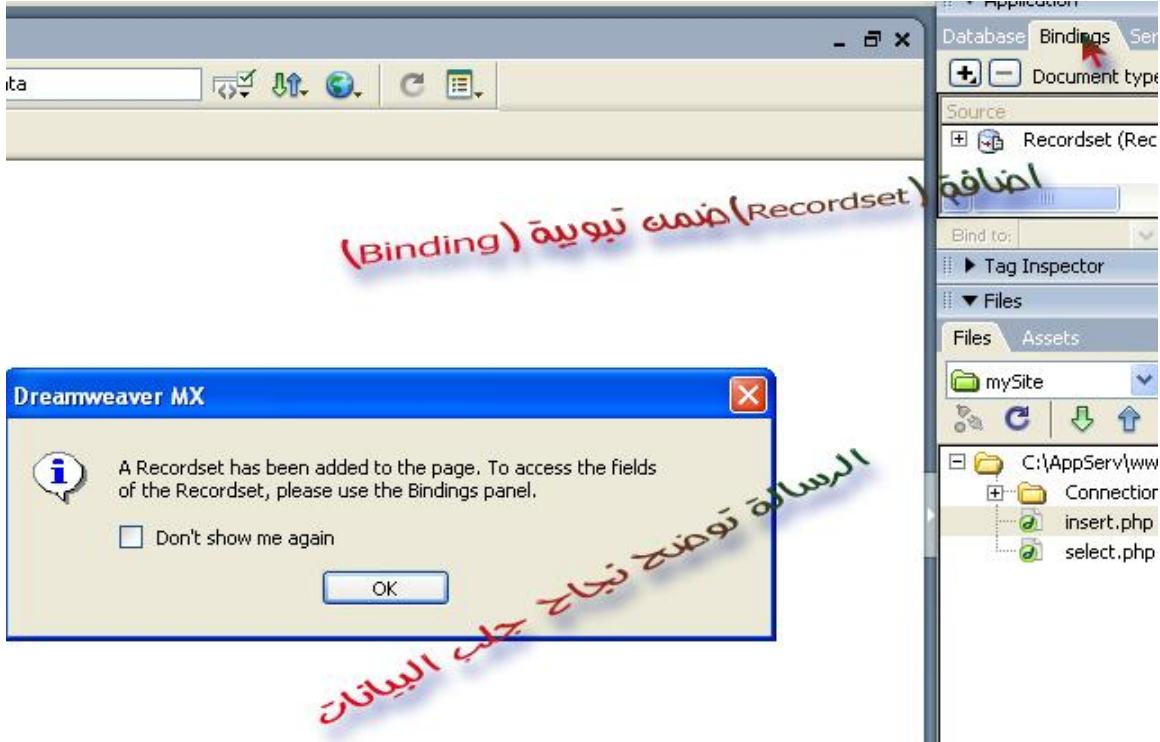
▼ Application
Database Bindings Ser
Document type
Source
Recordset (Rec
ita
اضافة (Recordset) ضمن تبوية (Binding)
Bind to:
▶ Tag Inspector
▼ Files
Files Assets
mySite
C:\AppServ\www
Connection
insert.php
select.php
Dreamweaver MX
A Recordset has been added to the page. To access the fields of the Recordset, please use the Bindings panel.
Don't show me again
OK
الرسالة توضح نجاح جلب البيانات